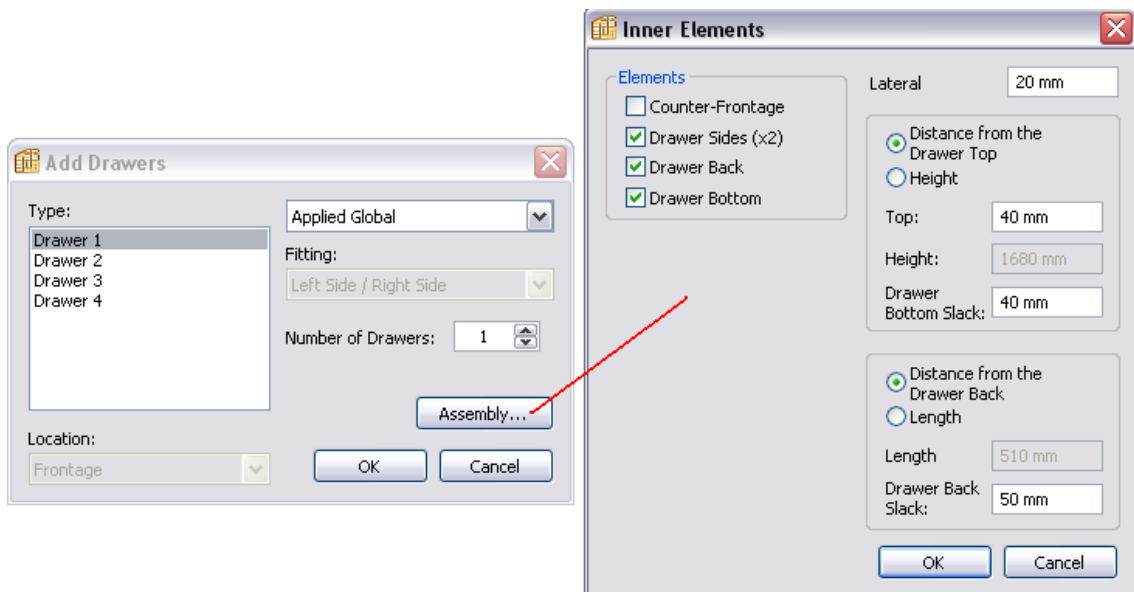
Add Drawers

Type:

Drawer 1
Drawer 2
Drawer 3
Drawer 4

Applied Global

Fitting:

Left Side / Right Side

Number of Drawers: 1

Assembly...

Location:

Frontage

OK Cancel

Inner Elements

Elements

Counter-Frontage
Drawer Sides (x2)
Drawer Back
Drawer Bottom

Lateral 20 mm

Distance from the Drawer Top
Height

Top: 40 mm

Height: 1680 mm

Drawer Bottom Slack: 40 mm

Distance from the Drawer Back
Length

Length 510 mm

Drawer Back Slack: 50 mm

OK Cancel